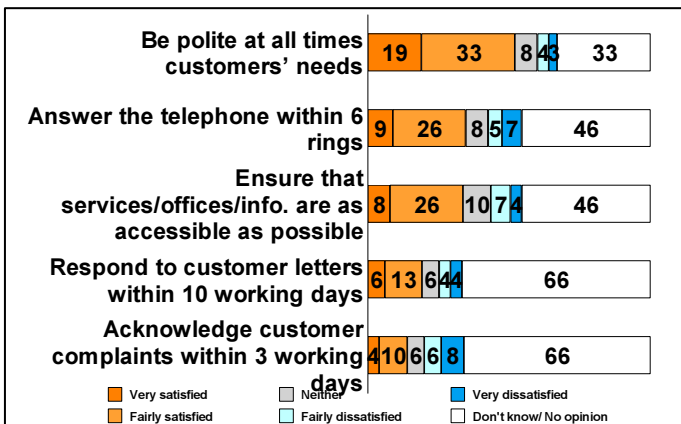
Be polite at all times customers' needs
19 33 8 4 3 33

Answer the telephone within 6 rings
9 26 8 5 7 46

Ensure that services/offices/info. are as accessible as possible
8 26 10 7 4 46

Respond to customer letters within 10 working days
6 13 6 4 4 66

Acknowledge customer complaints within 3 working days
4 10 6 6 8 66

Very satisfied
Neither
Very dissatisfied
Fairly satisfied
Fairly dissatisfied
Don't know/ No opinion